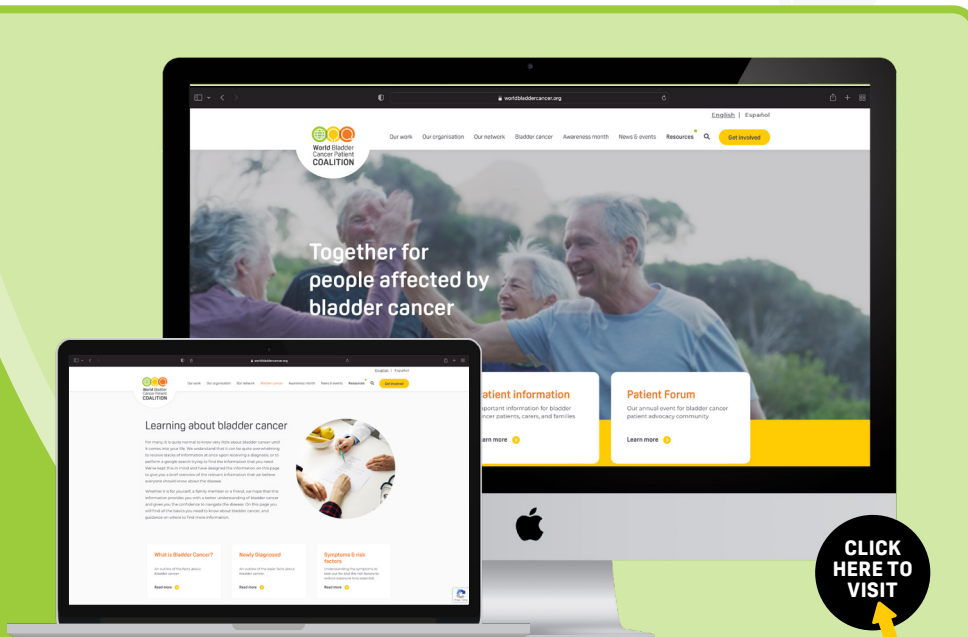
worldbladdercancer.org

English | Español

World Bladder Cancer Patient COALITION

Our work Our organisation Our network Bladder cancer Awareness month News & events Resources Get involved

Together for people affected by bladder cancer

atient information

portant information for bladder ancer patients, carers, and families

arn more

Patient Forum

Our annual event for bladder cancer patient advocacy community

Learn more

worldbladdercancer.org

English | Español

World Bladder Cancer Patient COALITION

Our work Our organisation Our network Bladder cancer Awareness month News & events Resources Get involved

Learning about bladder cancer

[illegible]

What is Bladder Cancer?

Newly Diagnosed

Symptoms & risk factors

Read more

Read more

Read more

CLICK HERE TO VISIT